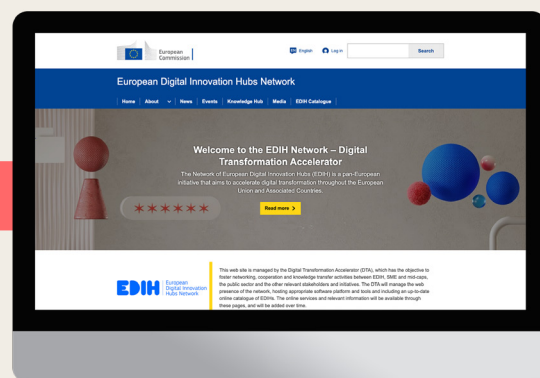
European Commission

EN English   Log in   Search

European Digital Innovation Hubs Network

Home | About | News | Events | Knowledge Hub | Media | EDIH Catalogue

Welcome to the EDIH Network – Digital Transformation Accelerator

The Network of European Digital Innovation Hubs (EDIH) is a pan-European initiative that aims to accelerate digital transformation throughout the European Union and Associated Countries.

Read more >

EDIH European Digital Innovation Hubs Network

This web site is managed by the Digital Transformation Accelerator (DTA), which has the objective to foster networking, cooperation and knowledge transfer activities between EDIH, SME and mid-caps, the public sector and the other relevant stakeholders and initiatives. The DTA will manage the web presence of the network, hosting appropriate software platform and tools and including an up-to-date online catalogue of EDIHs. The online services and relevant information will be available through these pages, and will be added over time.